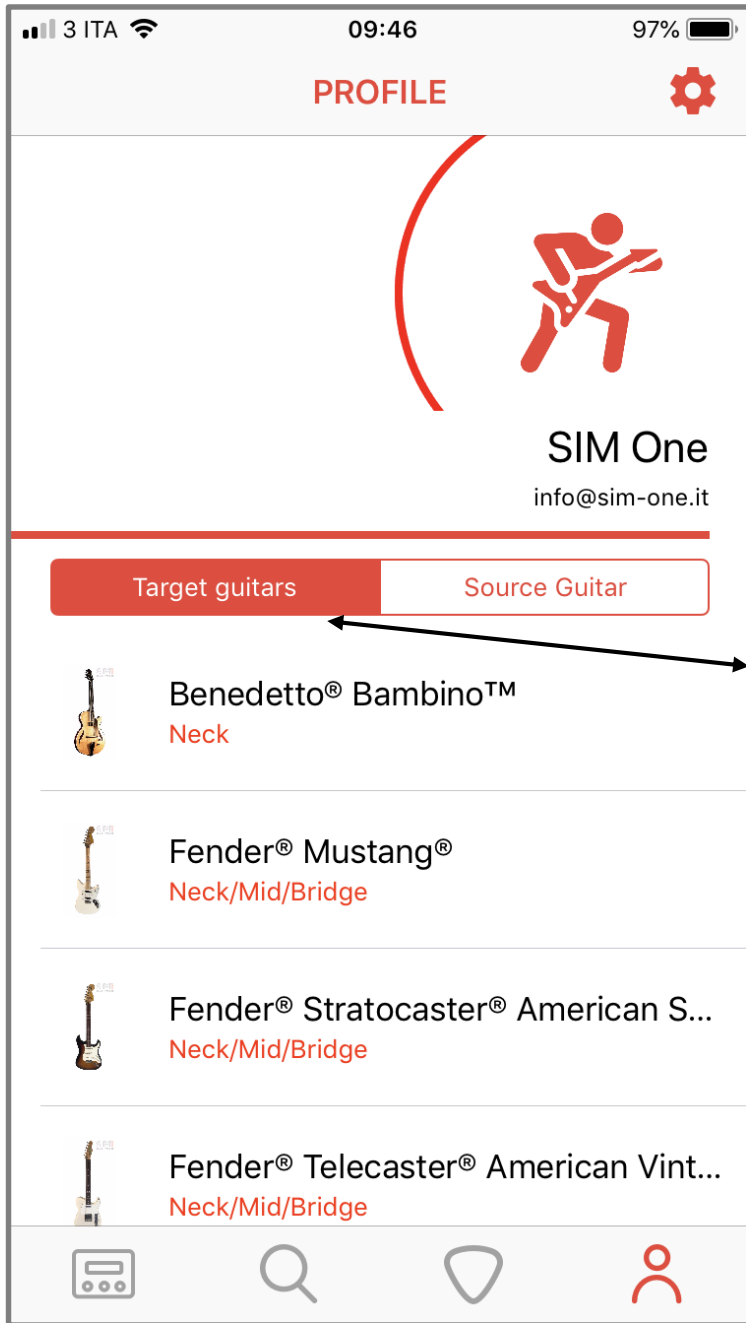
3 ITA 09:46 97%

PROFILE

SIM One
info@sim-one.it

Target guitars | Source Guitar

Benedetto® Bambino™
Neck

Fender® Mustang®
Neck/Mid/Bridge

Fender® Stratocaster® American S...
Neck/Mid/Bridge

Fender® Telecaster® American Vint...
Neck/Mid/Bridge